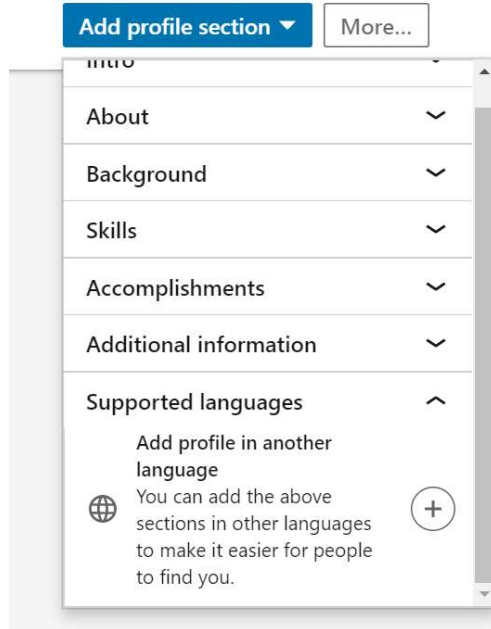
Add profile section ▼ More...

Intro

About

Background

Skills

Accomplishments

Additional information

Supported languages

Add profile in another language

You can add the above sections in other languages to make it easier for people to find you.